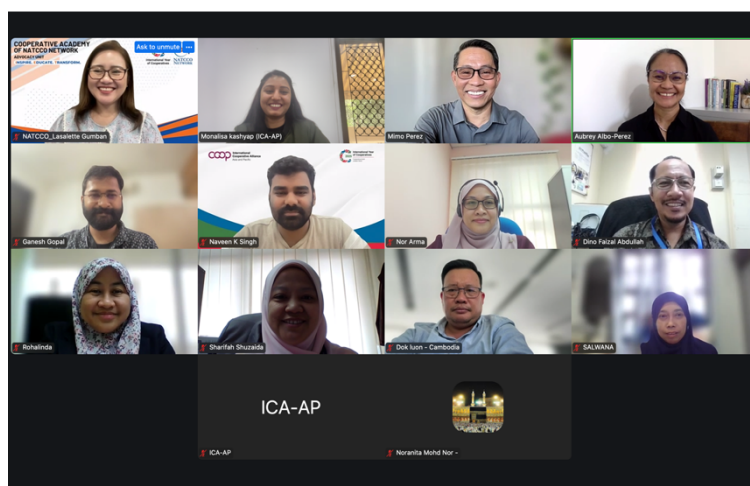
COOPERATIVE ACADEMY OF NATCCO NETWORK
ADVISORY UNIT
INSPIRE. EDUCATE. TRANSFORM.
Ask to unmute
International Year of Cooperatives
NATCCO
NATCCO_Lasalette Gumban

Monalisa kashyap (ICA-AP)

Mimo Perez

Aubrey Albo-Perez

Ganesh Gopal

coop International Cooperative Alliance Asia and Pacific
International Year of Cooperatives
Naveen K Singh

Nor Arma

Dino Faizal Abdullah

Rohalinda

Sharifah Shuzaida

Dok Iuon - Cambodia

SALWANA

ICA-AP
ICA-AP

Noranita Mohd Nor -